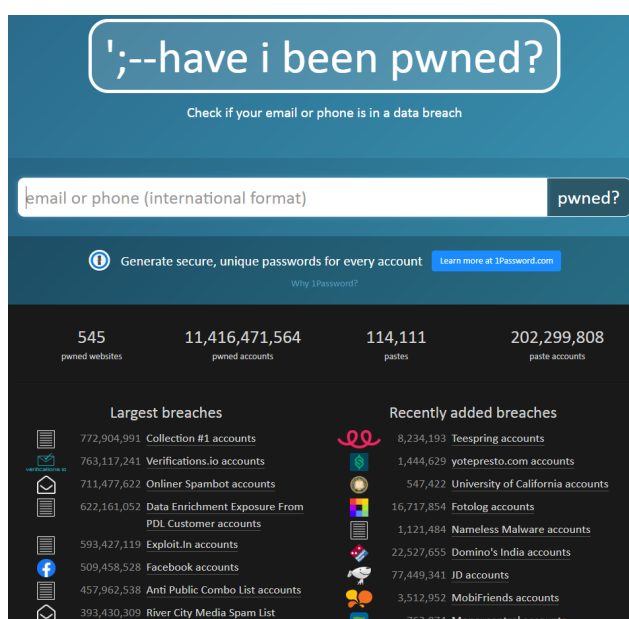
';--have i been pwned?

Check if your email or phone is in a data breach

email or phone (international format)

pwned?

Generate secure, unique passwords for every account

Learn more at 1Password.com

Why 1Password?

545
pwned websites

11,416,471,564
pwned accounts

114,111
pastes

202,299,808
paste accounts

Largest breaches

772,904,991 Collection #1 accounts
763,117,241 Verifications.io accounts
711,477,622 Onliner Spambot accounts
622,161,052 Data Enrichment Exposure From PDL Customer accounts
593,427,119 Exploit.In accounts
509,458,528 Facebook accounts
457,962,538 Anti Public Combo List accounts
393,430,309 River City Media Spam List

Recently added breaches

8,234,193 Teespring accounts
1,444,629 yotepresto.com accounts
547,422 University of California accounts
16,717,854 Fotolog accounts
1,121,484 Nameless Malware accounts
22,527,655 Domino's India accounts
77,449,341 JD accounts
3,512,952 MobiFriends accounts
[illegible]